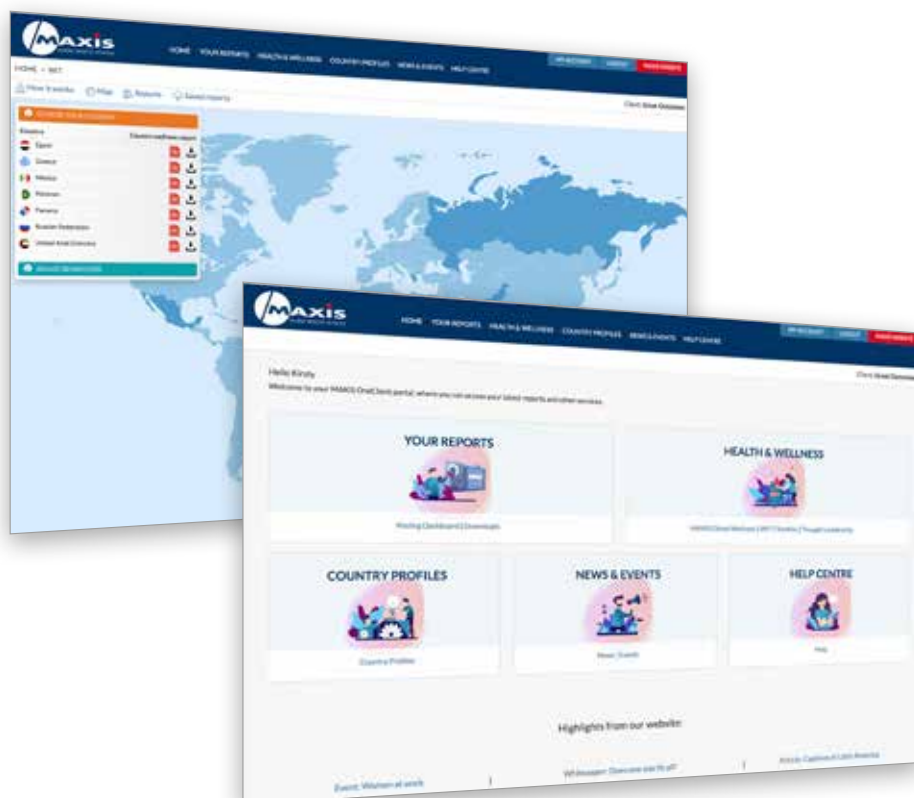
MAXIS

HOME YOUR REPORTS HEALTH & WELLNESS COUNTRY PROFILES NEWS & EVENTS HELP CENTRE

HOME > MAP

Filter & works Map Reports Saved reports

Client: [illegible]

Country

Egypt
Greece
Mexico
Pakistan
Panama
Russian Federation
United Arab Emirates

MAXIS

HOME YOUR REPORTS HEALTH & WELLNESS COUNTRY PROFILES NEWS & EVENTS HELP CENTRE

Hello Kirsty

Welcome to your MAXIS OneClient portal, where you can access your latest reports and other services.

YOUR REPORTS

HEALTH & WELLNESS

COUNTRY PROFILES

Country Profiles

NEWS & EVENTS

News | Events

HELP CENTRE

Help

Highlights from our website:

Event: Women at work